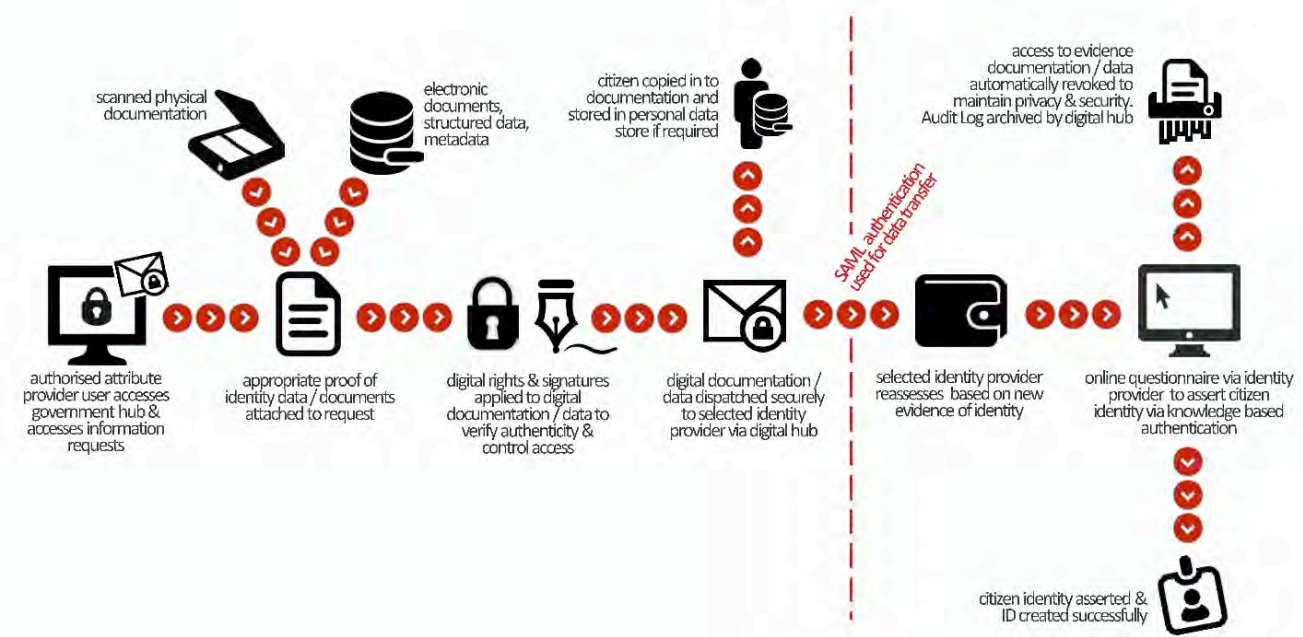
scanned physical documentation

electronic documents, structured data, metadata

citizen copied in to documentation and stored in personal data store if required

access to evidence documentation / data automatically revoked to maintain privacy & security. Audit Log archived by digital hub

SAML authentication used for data transfer

authorised attribute provider user accesses government hub & accesses information requests

appropriate proof of identity data / documents attached to request

digital rights & signatures applied to digital documentation / data to verify authenticity & control access

digital documentation / data dispatched securely to selected identity provider via digital hub

selected identity provider reassesses based on new evidence of identity

online questionnaire via identity provider to assert citizen identity via knowledge based authentication

citizen identity asserted & ID created successfully